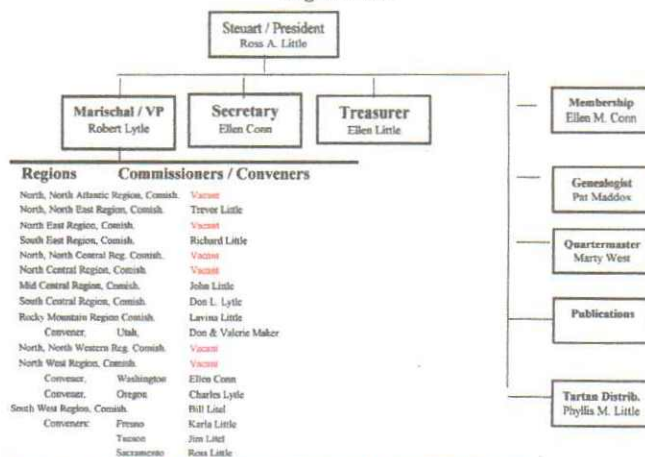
Steuart / President
Ross A. Little

Marischal / VP
Robert Lytle

Secretary
Ellen Conn

Treasurer
Ellen Little

Membership
Ellen M. Conn

Genealogist
Pat Maddox

Quartermaster
Marty West

Publications

Tartan Distrib.
Phyllis M. Little

| Regions | Commissioners / Conveners |
|---|---|
| North, North Atlantic Region, Comish. | Vacant |
| North, North East Region, Comish. | Trevor Little |
| North East Region, Comish. | Vacant |
| South East Region, Comish. | Richard Little |
| North, North Central Reg. Comish. | Vacant |
| North Central Region, Comish. | Vacant |
| Mid Central Region, Comish. | John Little |
| South Central Region, Comish. | Don L. Lytle |
| Rocky Mountain Region Comish. | Lavina Little |
| Convener. Utah. | Don & Valerie Maker |
| North, North Western Reg. Comish. | Vacant |
| North West Region, Comish. | Vacant |
| Convener. Washington | Ellen Conn |
| Convener. Oregon | Charles Lytle |
| South West Region, Comish. | Bill Litel |
| Conveners: Fresno | Karla Little |
| Tucson | Jim Litel |
| Sacramento | Ross Little |